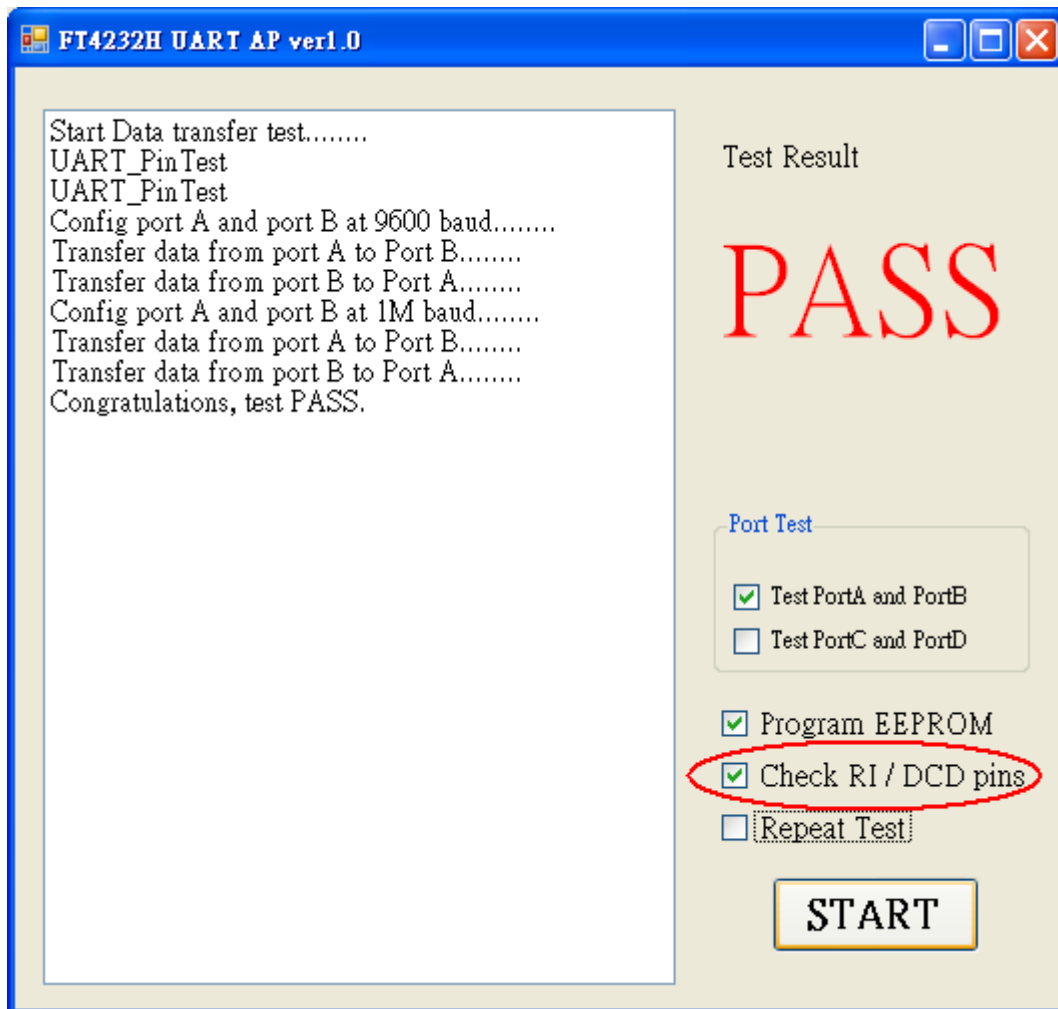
FT4232H UART AP ver1.0

Start Data transfer test........
UART_PinTest
UART_PinTest
Config port A and port B at 9600 baud........
Transfer data from port A to Port B........
Transfer data from port B to Port A........
Config port A and port B at 1M baud........
Transfer data from port A to Port B........
Transfer data from port B to Port A........
Congratulations, test PASS.

Test Result

PASS

Port Test

Test PortA and PortB

Test PortC and PortD

Program EEPROM

Check RI / DCD pins

Repeat Test

START